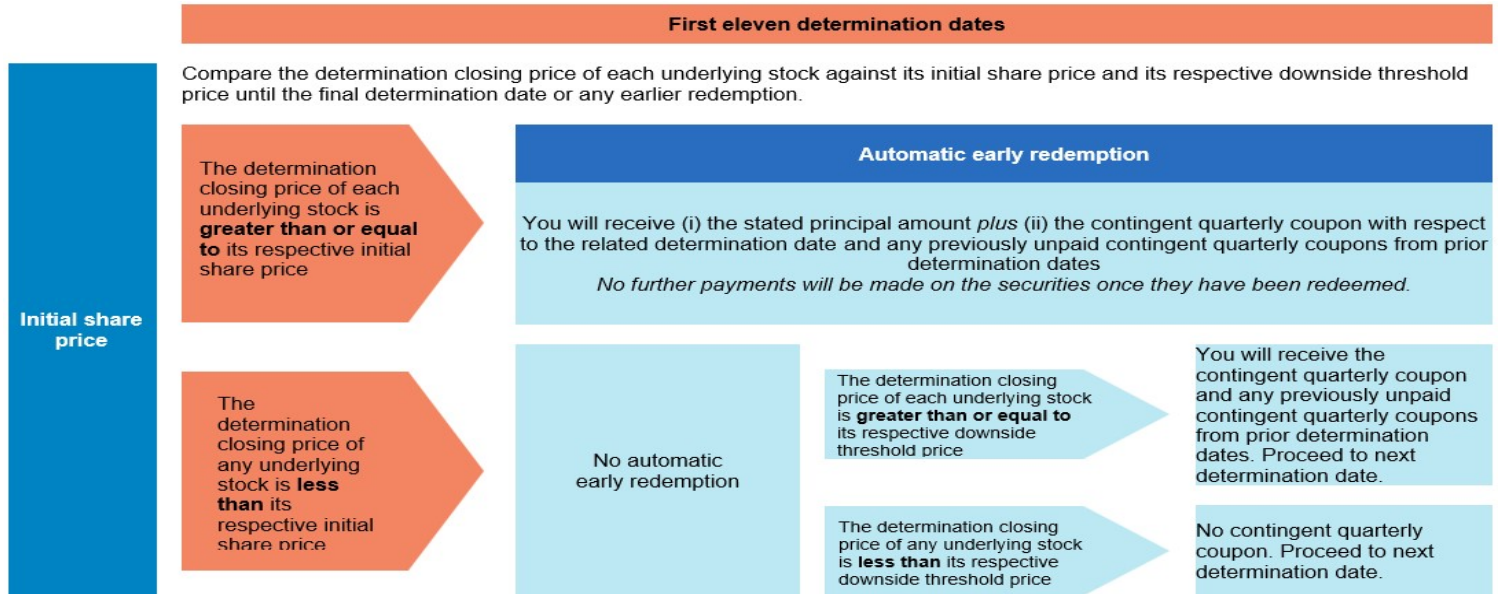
First eleven determination dates

Initial share price

Compare the determination closing price of each underlying stock against its initial share price and its respective downside threshold price until the final determination date or any earlier redemption.

The determination closing price of each underlying stock is **greater than or equal to** its respective initial share price

Automatic early redemption

You will receive (i) the stated principal amount *plus* (ii) the contingent quarterly coupon with respect to the related determination date and any previously unpaid contingent quarterly coupons from prior determination dates
*No further payments will be made on the securities once they have been redeemed.*

The determination closing price of any underlying stock is **less than** its respective initial share price

No automatic early redemption

The determination closing price of each underlying stock is **greater than or equal to** its respective downside threshold price

You will receive the contingent quarterly coupon and any previously unpaid contingent quarterly coupons from prior determination dates. Proceed to next determination date.

The determination closing price of any underlying stock is **less than** its respective downside threshold price

No contingent quarterly coupon. Proceed to next determination date.